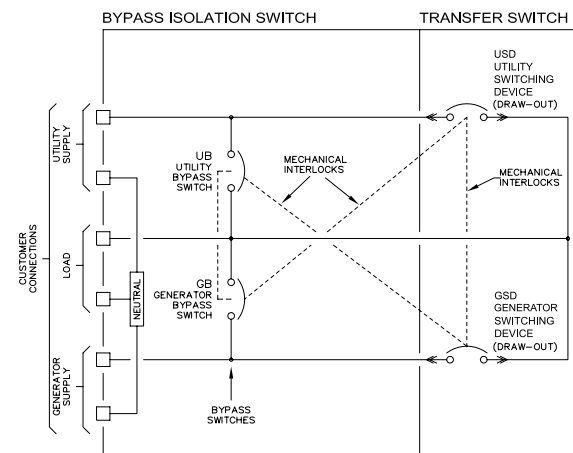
BYPASS ISOLATION SWITCH

TRANSFER SWITCH

USD
UTILITY
SWITCHING
DEVICE
(DRAW-OUT)

CUSTOMER CONNECTIONS

UTILITY SUPPLY

UB
UTILITY
BYPASS
SWITCH

MECHANICAL
INTERLOCKS

MECHANICAL
INTERLOCKS

LOAD

NEUTRAL

GB
GENERATOR
BYPASS
SWITCH

GSD
GENERATOR
SWITCHING
DEVICE
(DRAW-OUT)

GENERATOR SUPPLY

BYPASS
SWITCHES